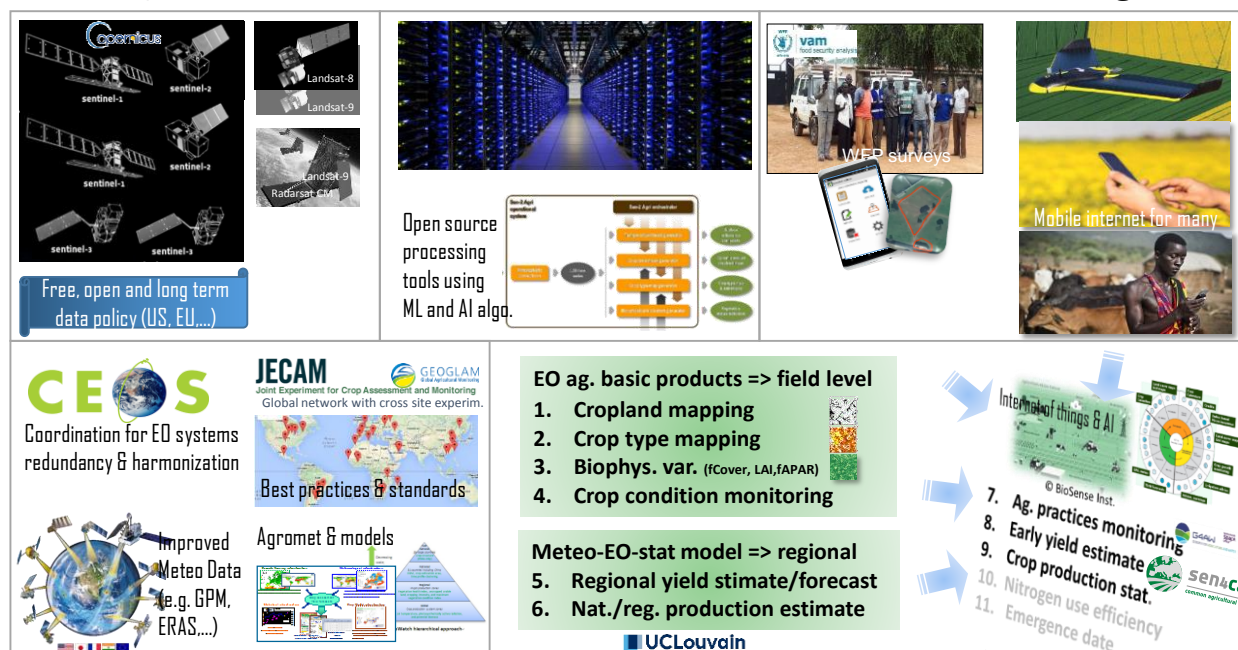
copernicus
sentinel-1
sentinel-2
sentinel-1
sentinel-2
sentinel-3
sentinel-3
Landsat-8
Landsat-9
Landsat-9
Radarsat CM
Free, open and long term data policy (US, EU,...)

Open source processing tools using ML and AI algo.

vam food security analysis
WFP surveys

Mobile internet for many

CEOS
Coordination for EO systems redundancy & harmonization

JECAM
Joint Experiment for Crop Assessment and Monitoring
GEOGLAM Global Agricultural Monitoring
Global network with cross site experim.
Best practices & standards

Improved Meteo Data (e.g. GPM, ERA5,...)

Agromet & models

EO ag. basic products => field level
1. Cropland mapping
2. Crop type mapping
3. Biophys. var. (fCover, LAI,fAPAR)
4. Crop condition monitoring

Meteo-EO-stat model => regional
5. Regional yield stimate/forecast
6. Nat./reg. production estimate

UCLouvain

Internet of things & AI
© BioSense Inst.
7. Ag. practices monitoring
8. Early yield estimate
9. Crop production stat.
10. Nitrogen use efficiency
11. Emergence date
sen4c